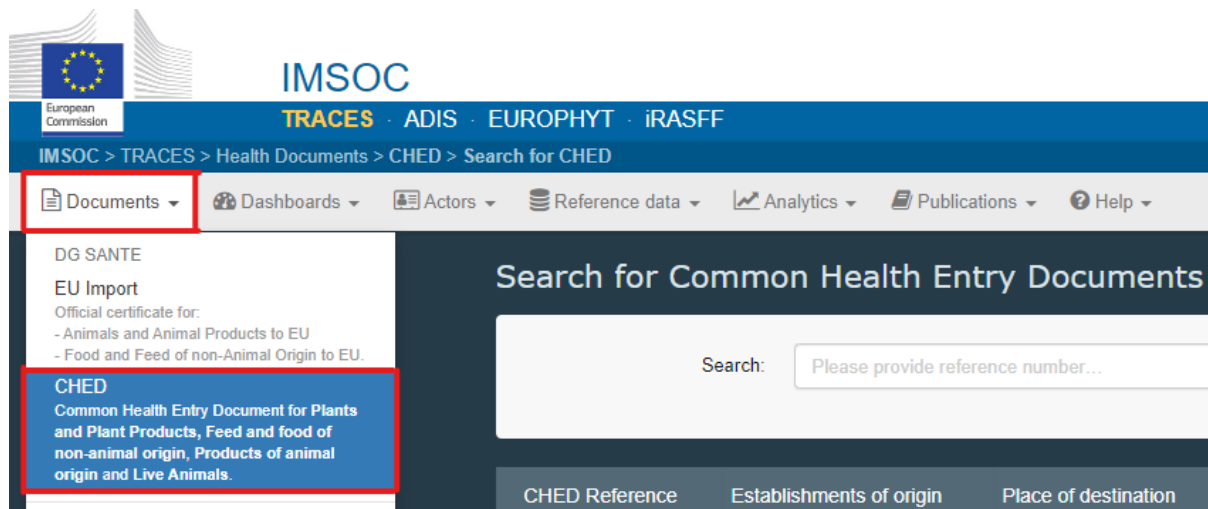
European Commission

IMSOC

TRACES · ADIS · EUROPHYT · iRASFF

IMSOC > TRACES > Health Documents > CHED > Search for CHED

Documents Dashboards Actors Reference data Analytics Publications Help

DG SANTE

EU Import

Official certificate for:
- Animals and Animal Products to EU
- Food and Feed of non-Animal Origin to EU.

CHED

Common Health Entry Document for Plants and Plant Products, Feed and food of non-animal origin, Products of animal origin and Live Animals.

Search for Common Health Entry Documents

Search: Please provide reference number...

| CHED Reference | Establishments of origin | Place of destination |